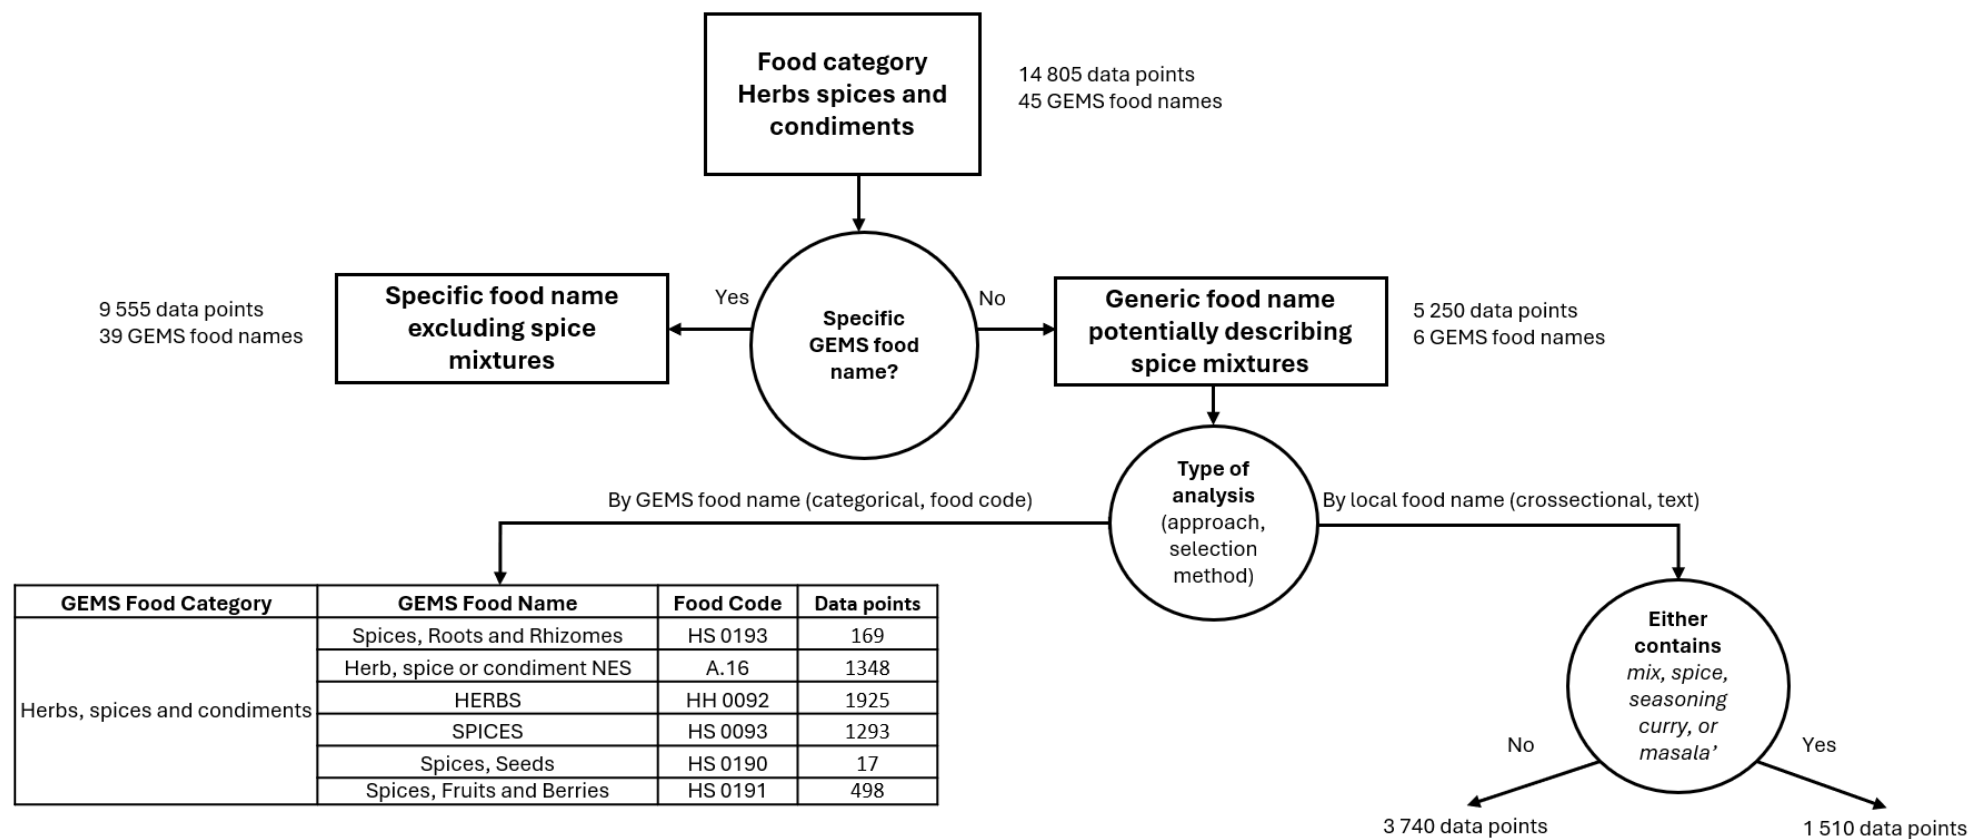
Food category
Herbs spices and condiments

14 805 data points
45 GEMS food names

Specific GEMS food name?

Yes

No

9 555 data points
39 GEMS food names

Specific food name excluding spice mixtures

Generic food name potentially describing spice mixtures

5 250 data points
6 GEMS food names

Type of analysis (approach, selection method)

By GEMS food name (categorical, food code)

By local food name (crossectional, text)

| GEMS Food Category | GEMS Food Name | Food Code | Data points |
|---|---|---|---|
| Herbs, spices and condiments | Spices, Roots and Rhizomes | HS 0193 | 169 |
| | Herb, spice or condiment NES | A.16 | 1348 |
| | HERBS | HH 0092 | 1925 |
| | SPICES | HS 0093 | 1293 |
| | Spices, Seeds | HS 0190 | 17 |
| | Spices, Fruits and Berries | HS 0191 | 498 |

Either contains *mix, spice, seasoning curry, or masala'*

No

Yes

3 740 data points

1 510 data points